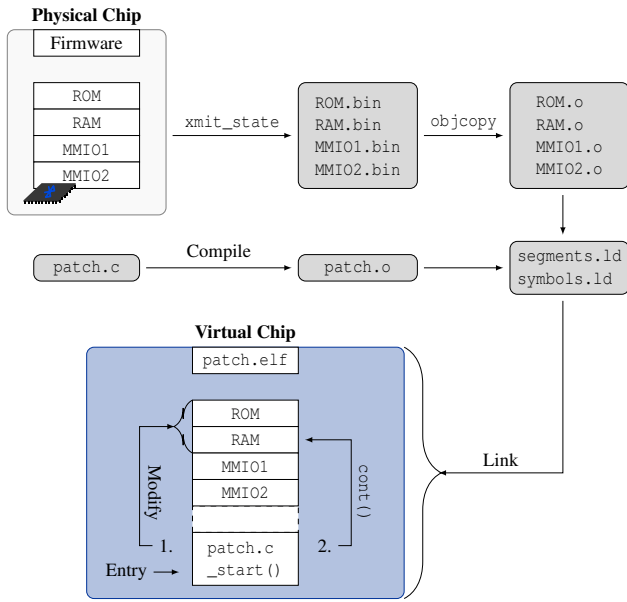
Physical Chip

Firmware

ROM
RAM
MMIO1
MMIO2

xmit_state

ROM.bin
RAM.bin
MMIO1.bin
MMIO2.bin

objcopy

ROM.o
RAM.o
MMIO1.o
MMIO2.o

patch.c

Compile

patch.o

segments.ld
symbols.ld

Virtual Chip

patch.elf

ROM
RAM
MMIO1
MMIO2

Modify

cont()

Link

1.

2.

patch.c
_start()

Entry